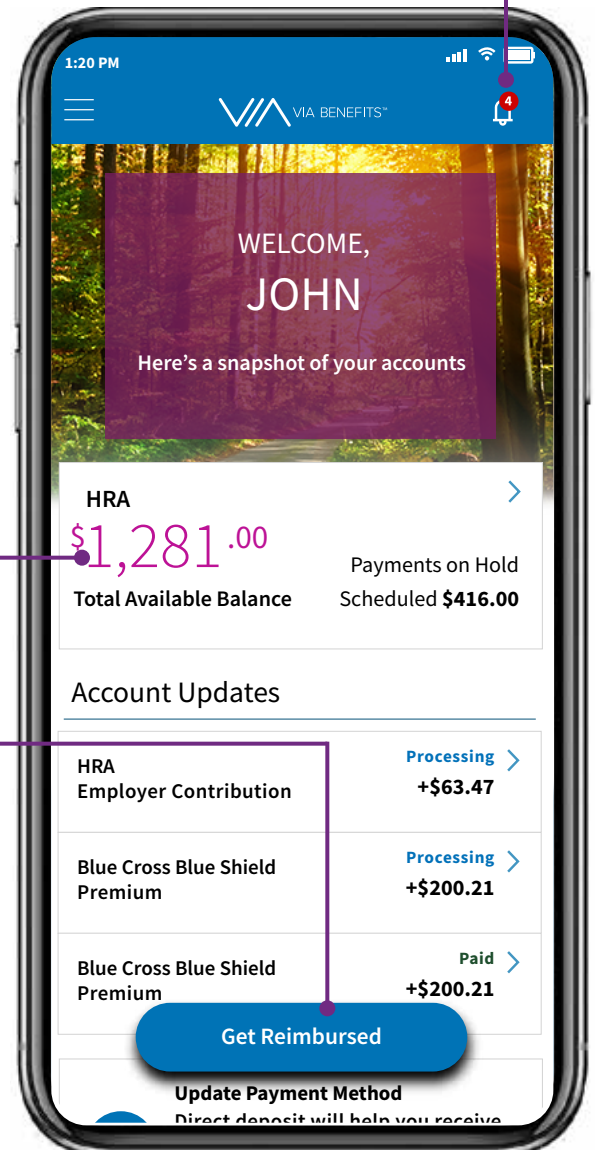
1:20 PM

VIA BENEFITS™

4

WELCOME,
JOHN

Here's a snapshot of your accounts

HRA

$1,281.00

Total Available Balance

Payments on Hold
Scheduled **$416.00**

Account Updates

HRA
Employer Contribution

Processing
+$63.47

Blue Cross Blue Shield
Premium

Processing
+$200.21

Blue Cross Blue Shield
Premium

Paid
+$200.21

Get Reimbursed

Update Payment Method
Direct deposit will help you receive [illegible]